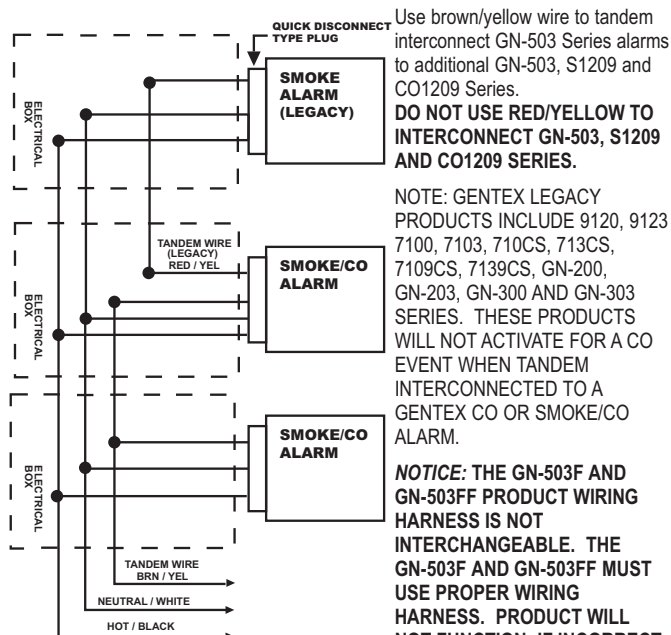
QUICK DISCONNECT TYPE PLUG

ELECTRICAL BOX

SMOKE ALARM (LEGACY)

TANDEM WIRE (LEGACY) RED / YEL

ELECTRICAL BOX

SMOKE/CO ALARM

ELECTRICAL BOX

SMOKE/CO ALARM

TANDEM WIRE BRN / YEL

NEUTRAL / WHITE

HOT / BLACK

Use brown/yellow wire to tandem interconnect GN-503 Series alarms to additional GN-503, S1209 and CO1209 Series.
**DO NOT USE RED/YELLOW TO INTERCONNECT GN-503, S1209 AND CO1209 SERIES.**

NOTE: GENTEX LEGACY PRODUCTS INCLUDE 9120, 9123 7100, 7103, 710CS, 713CS, 7109CS, 7139CS, GN-200, GN-203, GN-300 AND GN-303 SERIES. THESE PRODUCTS WILL NOT ACTIVATE FOR A CO EVENT WHEN TANDEM INTERCONNECTED TO A GENTEX CO OR SMOKE/CO ALARM.

*NOTICE:* **THE GN-503F AND GN-503FF PRODUCT WIRING HARNESS IS NOT INTERCHANGEABLE. THE GN-503F AND GN-503FF MUST USE PROPER WIRING HARNESS. PRODUCT WILL** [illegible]